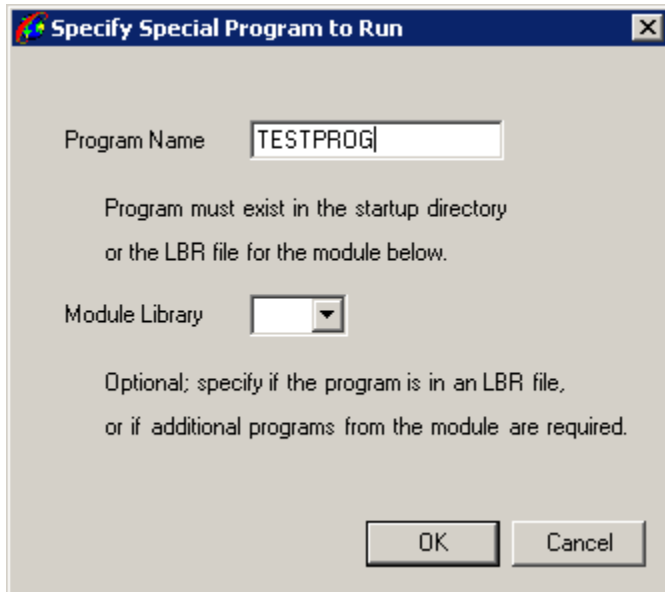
Specify Special Program to Run

Program Name TESTPROG

Program must exist in the startup directory or the LBR file for the module below.

Module Library

Optional; specify if the program is in an LBR file, or if additional programs from the module are required.

OK Cancel